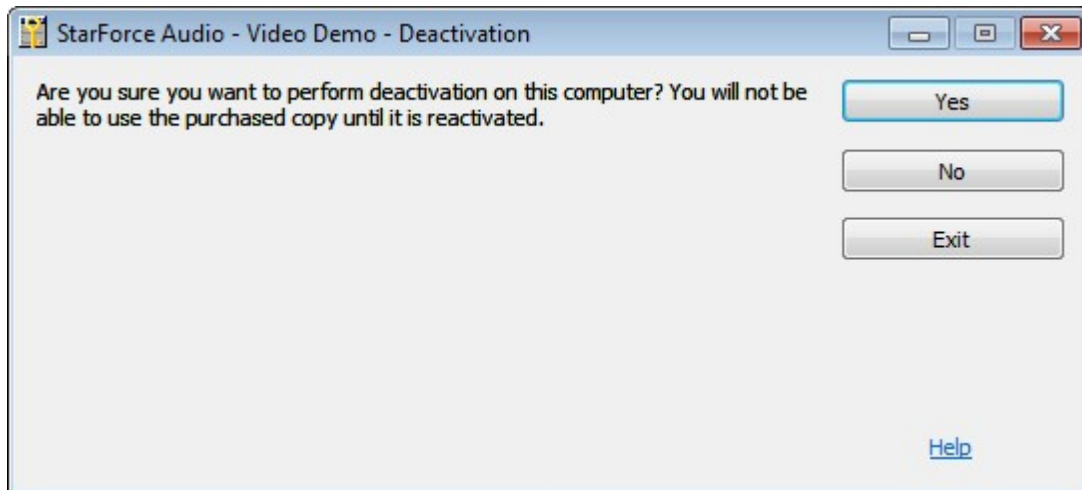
StarForce Audio - Video Demo - Deactivation

Are you sure you want to perform deactivation on this computer? You will not be able to use the purchased copy until it is reactivated.

Yes

No

Exit

Help